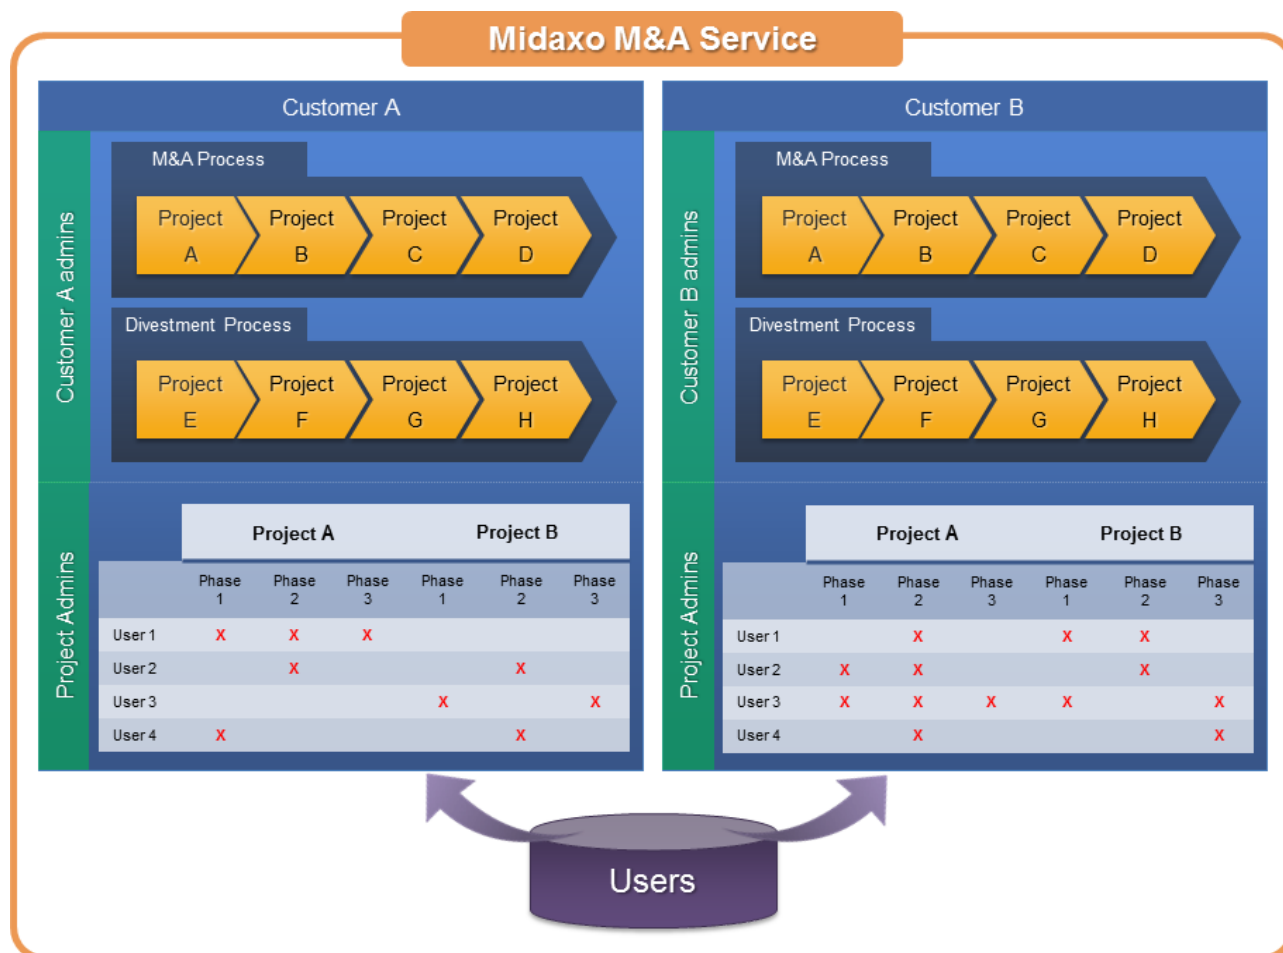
Midaxo M&A Service

Customer A

Customer A admins

M&A Process

Project A | Project B | Project C | Project D

Divestment Process

Project E | Project F | Project G | Project H

Project Admins

| | Project A | | | Project B | | |
|---|---|---|---|---|---|---|
| | Phase 1 | Phase 2 | Phase 3 | Phase 1 | Phase 2 | Phase 3 |
| User 1 | x | x | x | | | |
| User 2 | | x | | | x | |
| User 3 | | | | x | | x |
| User 4 | x | | | | x | |

Customer B

Customer B admins

M&A Process

Project A | Project B | Project C | Project D

Divestment Process

Project E | Project F | Project G | Project H

Project Admins

| | Project A | | | Project B | | |
|---|---|---|---|---|---|---|
| | Phase 1 | Phase 2 | Phase 3 | Phase 1 | Phase 2 | Phase 3 |
| User 1 | | x | | x | x | |
| User 2 | x | x | | | x | |
| User 3 | x | x | x | x | | x |
| User 4 | | x | | | | x |

Users